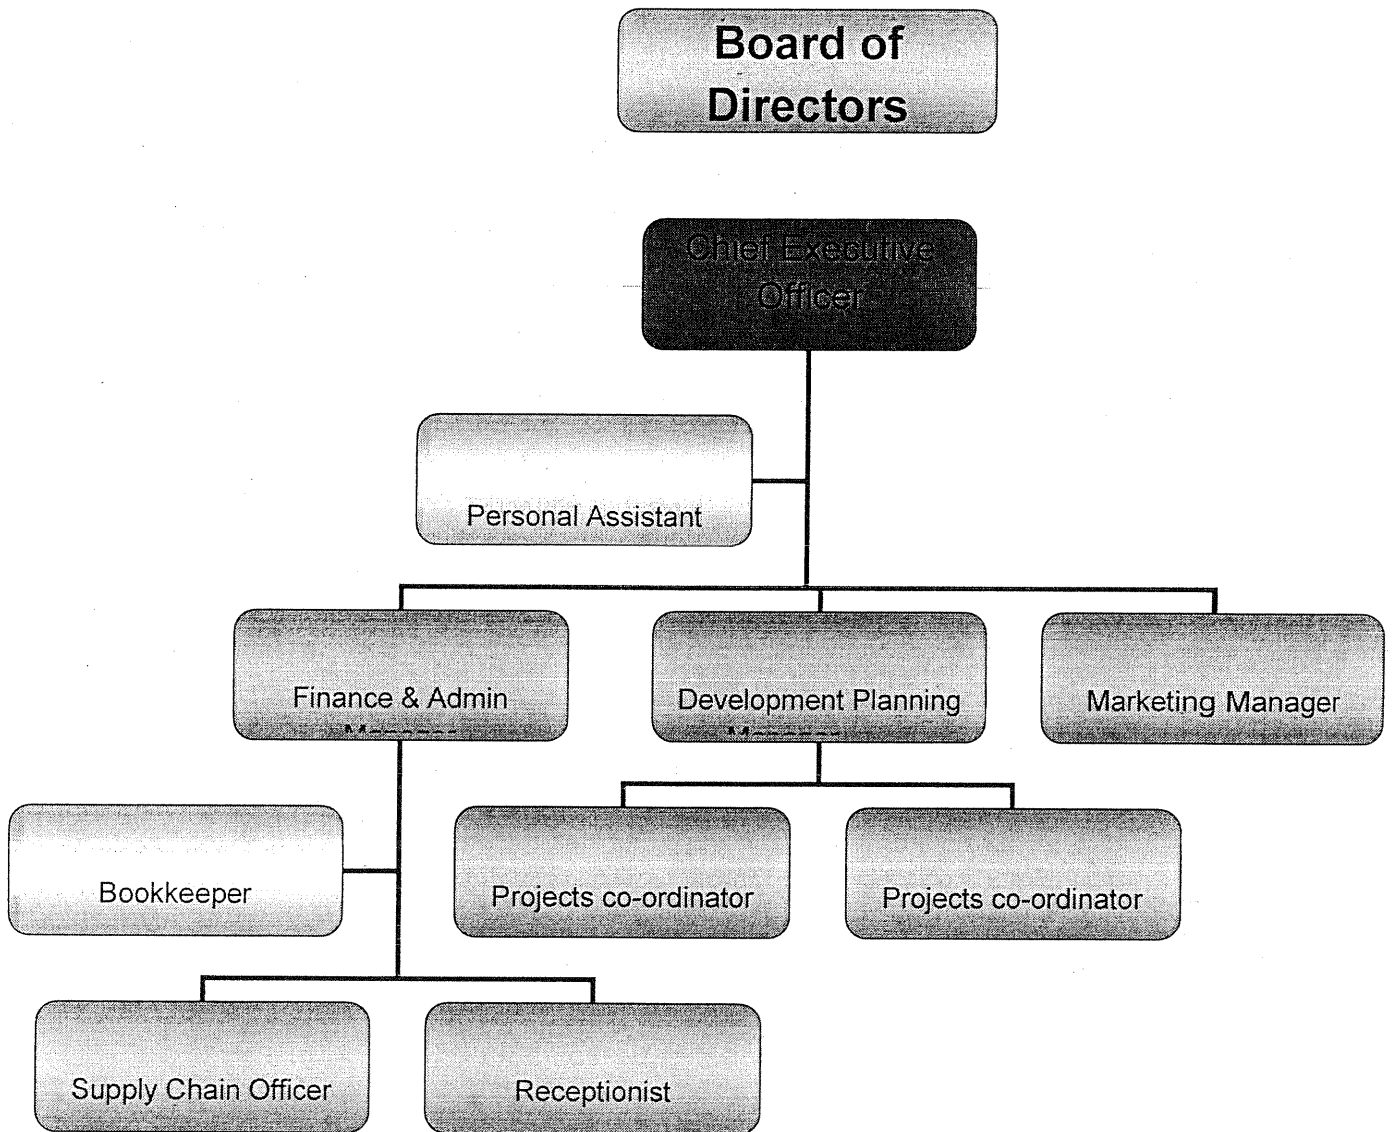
Board of Directors

Chief Executive Officer

Personal Assistant

Finance & Admin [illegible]

Development Planning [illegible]

Marketing Manager

Bookkeeper

Projects co-ordinator

Projects co-ordinator

Supply Chain Officer

Receptionist